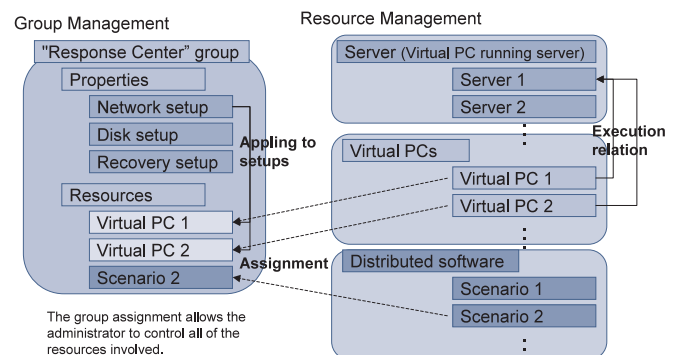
Group Management

"Response Center" group

Properties

Network setup

Disk setup

Recovery setup

Resources

Virtual PC 1

Virtual PC 2

Scenario 2

Appling to setups

Assignment

The group assignment allows the administrator to control all of the resources involved.

Resource Management

Server (Virtual PC running server)

Server 1

Server 2

Virtual PCs

Virtual PC 1

Virtual PC 2

Execution relation

Distributed software

Scenario 1

Scenario 2